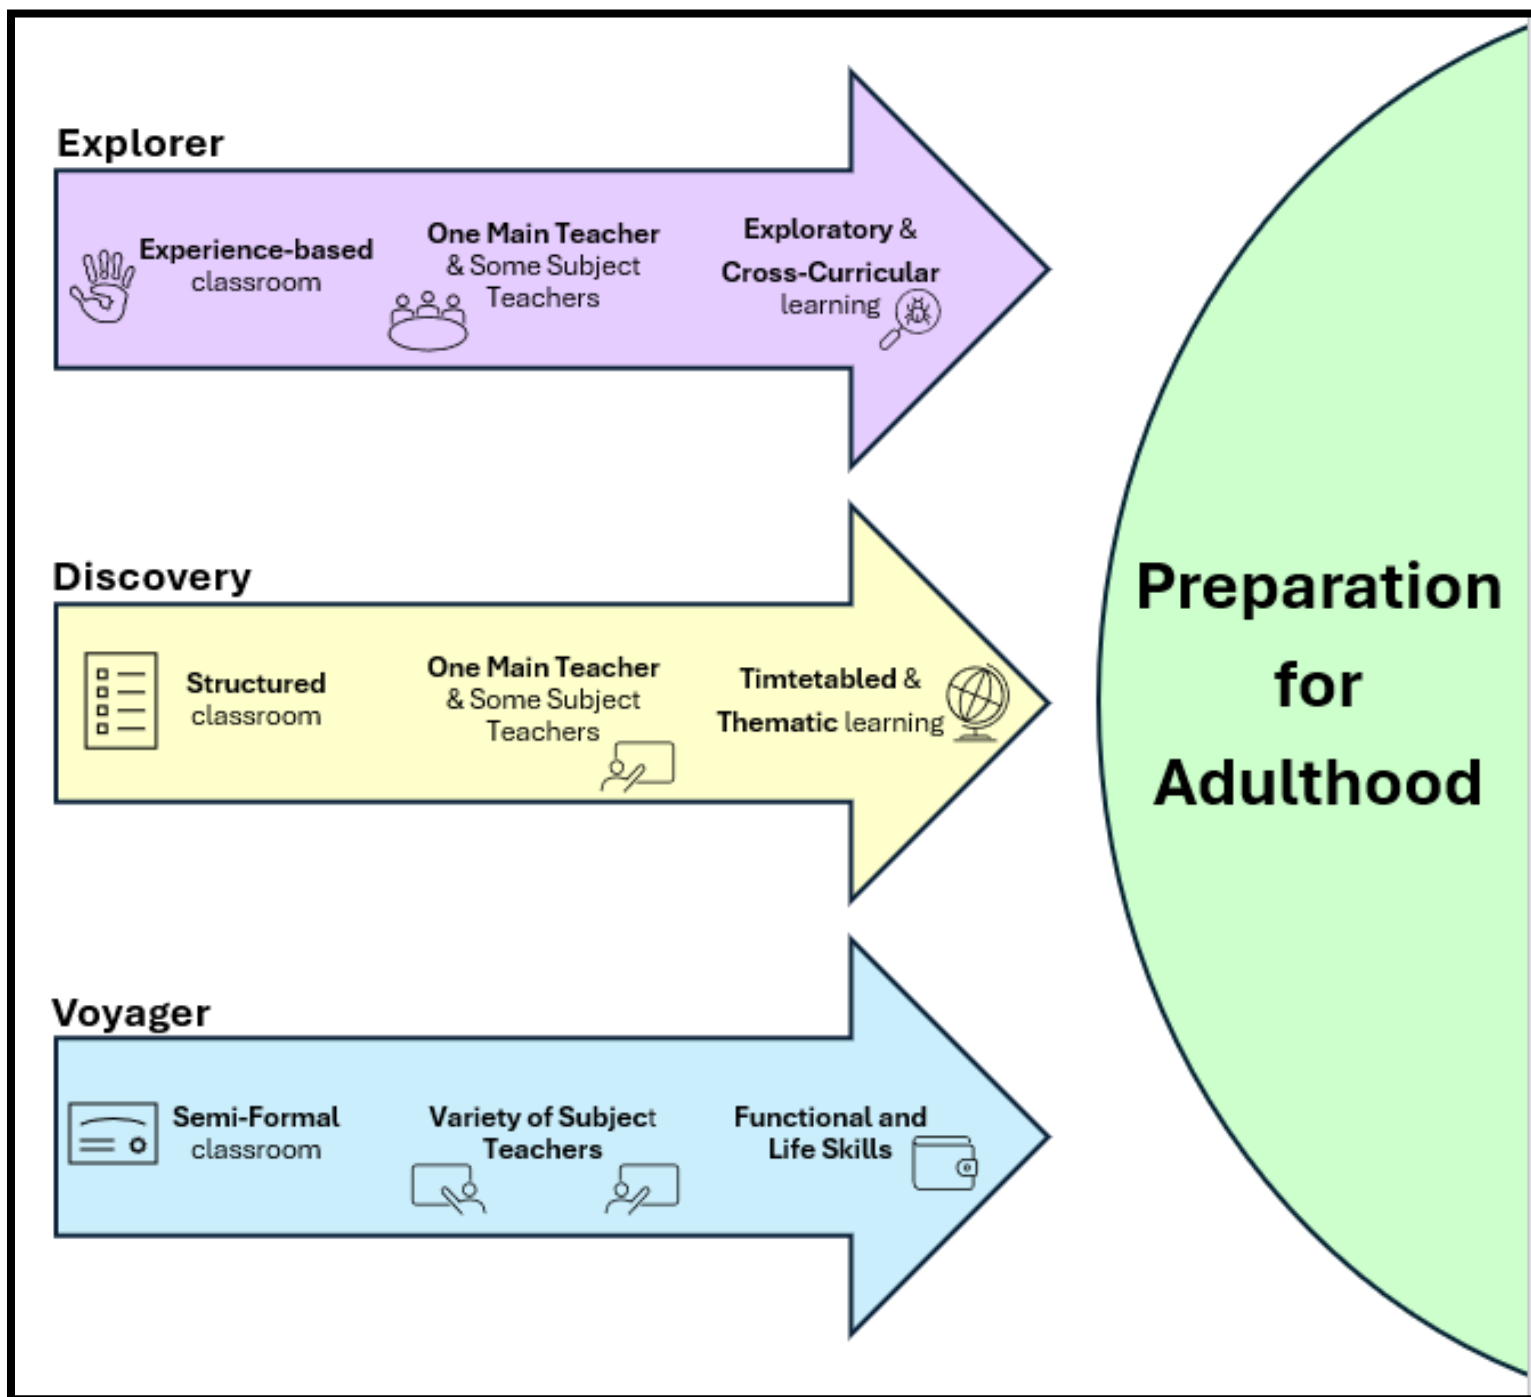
Explorer

Experience-based classroom

One Main Teacher & Some Subject Teachers

Exploratory & Cross-Curricular learning

Discovery

Structured classroom

One Main Teacher & Some Subject Teachers

Timtetabled & Thematic learning

Voyager

Semi-Formal classroom

Variety of Subject Teachers

Functional and Life Skills

Preparation for Adulthood